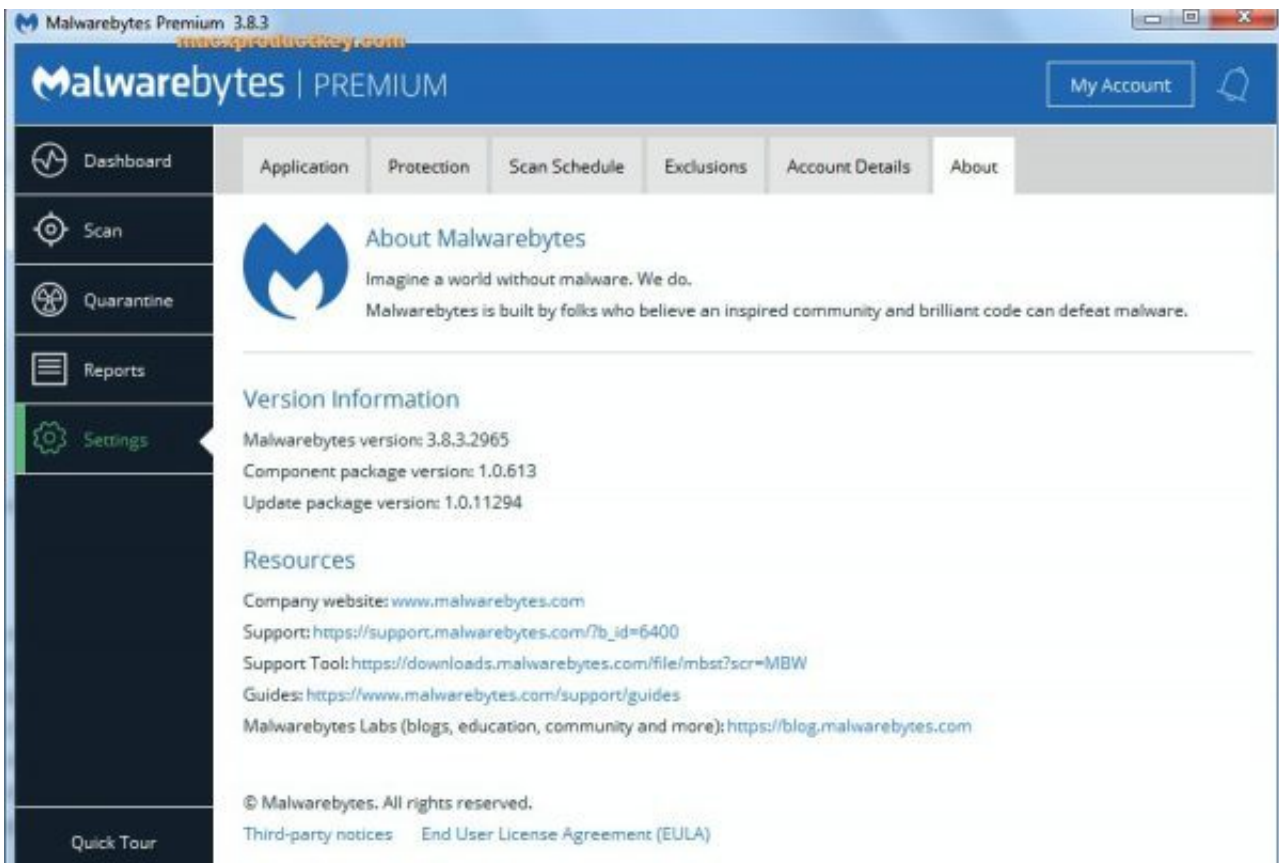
Malwarebytes Premium 3.8.3

macxproductkey.com

Malwarebytes | PREMIUM

My Account

Dashboard

Scan

Quarantine

Reports

Settings

Quick Tour

Application | Protection | Scan Schedule | Exclusions | Account Details | About

About Malwarebytes

Imagine a world without malware. We do.

Malwarebytes is built by folks who believe an inspired community and brilliant code can defeat malware.

Version Information

Malwarebytes version: 3.8.3.2965

Component package version: 1.0.613

Update package version: 1.0.11294

Resources

Company website: www.malwarebytes.com

Support: https://support.malwarebytes.com/?b_id=6400

Support Tool: https://downloads.malwarebytes.com/file/mbst?scr=MBW

Guides: https://www.malwarebytes.com/support/guides

Malwarebytes Labs (blogs, education, community and more): https://blog.malwarebytes.com

© Malwarebytes. All rights reserved.

Third-party notices End User License Agreement (EULA)